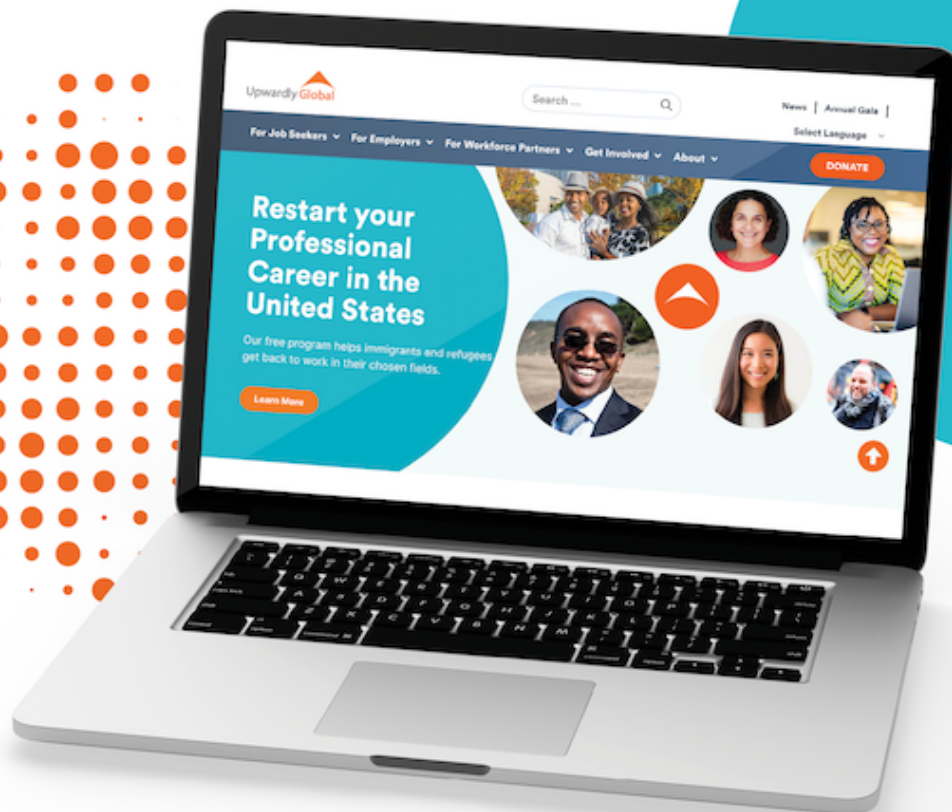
UpwardlyGlobal

Search ...

News | Annual Gala |

Select Language

For Job Seekers For Employers For Workforce Partners Get Involved About

DONATE

Restart your Professional Career in the United States

Our free program helps immigrants and refugees get back to work in their chosen fields.

Learn More